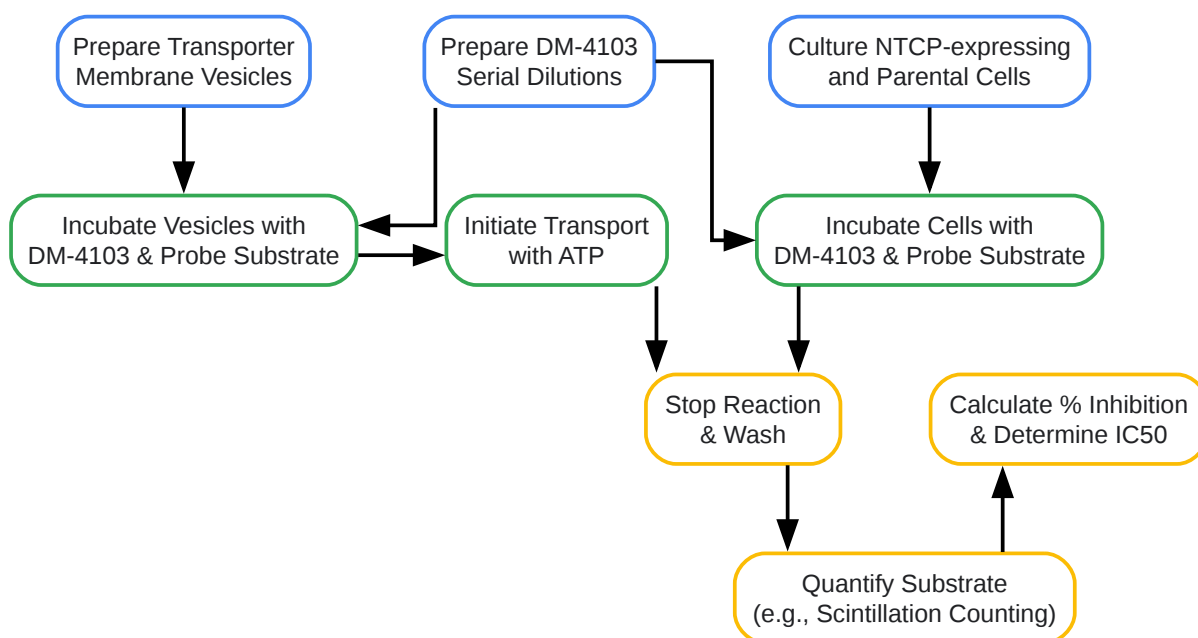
Prepare Transporter Membrane Vesicles

Prepare DM-4103 Serial Dilutions

Culture NTCP-expressing and Parental Cells

Incubate Vesicles with DM-4103 & Probe Substrate

Initiate Transport with ATP

Incubate Cells with DM-4103 & Probe Substrate

Stop Reaction & Wash

Calculate % Inhibition & Determine IC50

Quantify Substrate (e.g., Scintillation Counting)